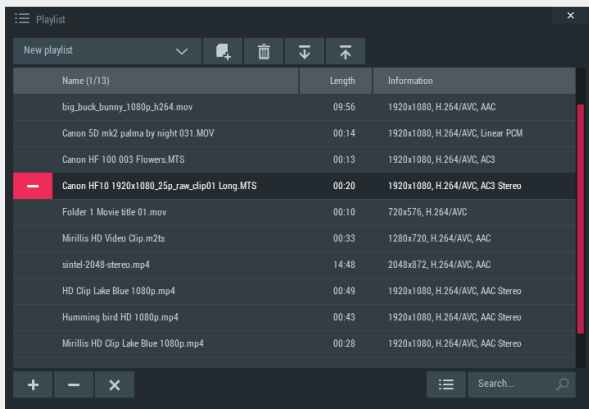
Playlist

New playlist

| Name (1/13) | Length | Information |
|---|---|---|
| big_buck_bunny_1080p_h264.mov | 09:56 | 1920x1080, H.264/AVC, AAC |
| Canon 5D mk2 palma by night 031.MOV | 00:14 | 1920x1080, H.264/AVC, Linear PCM |
| Canon HF 100 003 Flowers.MTS | 00:13 | 1920x1080, H.264/AVC, AC3 |
| Canon HF10 1920x1080_25p_raw_clip01 Long.MTS | 00:20 | 1920x1080, H.264/AVC, AC3 Stereo |
| Folder 1 Movie title 01.mov | 00:10 | 720x576, H.264/AVC |
| Mirillis HD Video Clip.m2ts | 00:33 | 1280x720, H.264/AVC, AAC |
| sintel-2048-stereo.mp4 | 14:48 | 2048x872, H.264/AVC, AAC |
| HD Clip Lake Blue 1080p.mp4 | 00:49 | 1920x1080, H.264/AVC, AAC Stereo |
| Humming bird HD 1080p.mp4 | 00:43 | 1920x1080, H.264/AVC, AAC Stereo |
| Mirillis HD Clip Lake Blue 1080p.mp4 | 00:28 | 1920x1080, H.264/AVC, AAC Stereo |

Search...